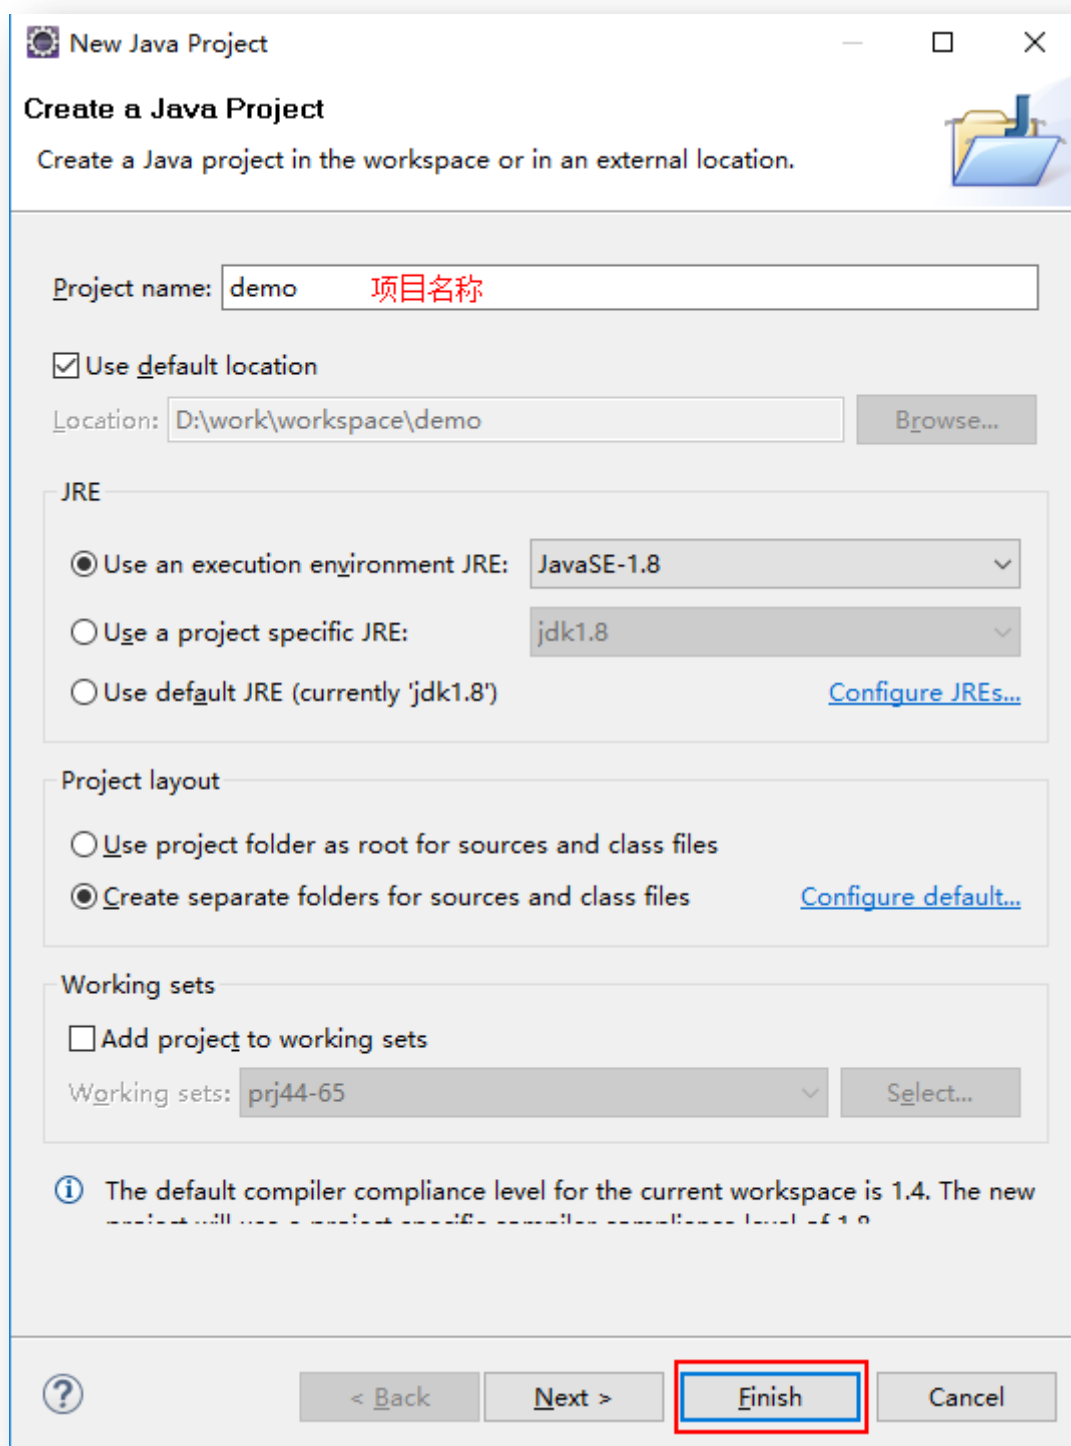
New Java Project

Create a Java Project

Create a Java project in the workspace or in an external location.

Project name: demo 项目名称

Use default location

Location: D:\work\workspace\demo Browse...

JRE

Use an execution environment JRE: JavaSE-1.8

Use a project specific JRE: jdk1.8

Use default JRE (currently 'jdk1.8') Configure JREs...

Project layout

Use project folder as root for sources and class files

Create separate folders for sources and class files Configure default...

Working sets

Add project to working sets

Working sets: prj44-65 Select...

The default compiler compliance level for the current workspace is 1.4. The new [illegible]

< Back Next > Finish Cancel